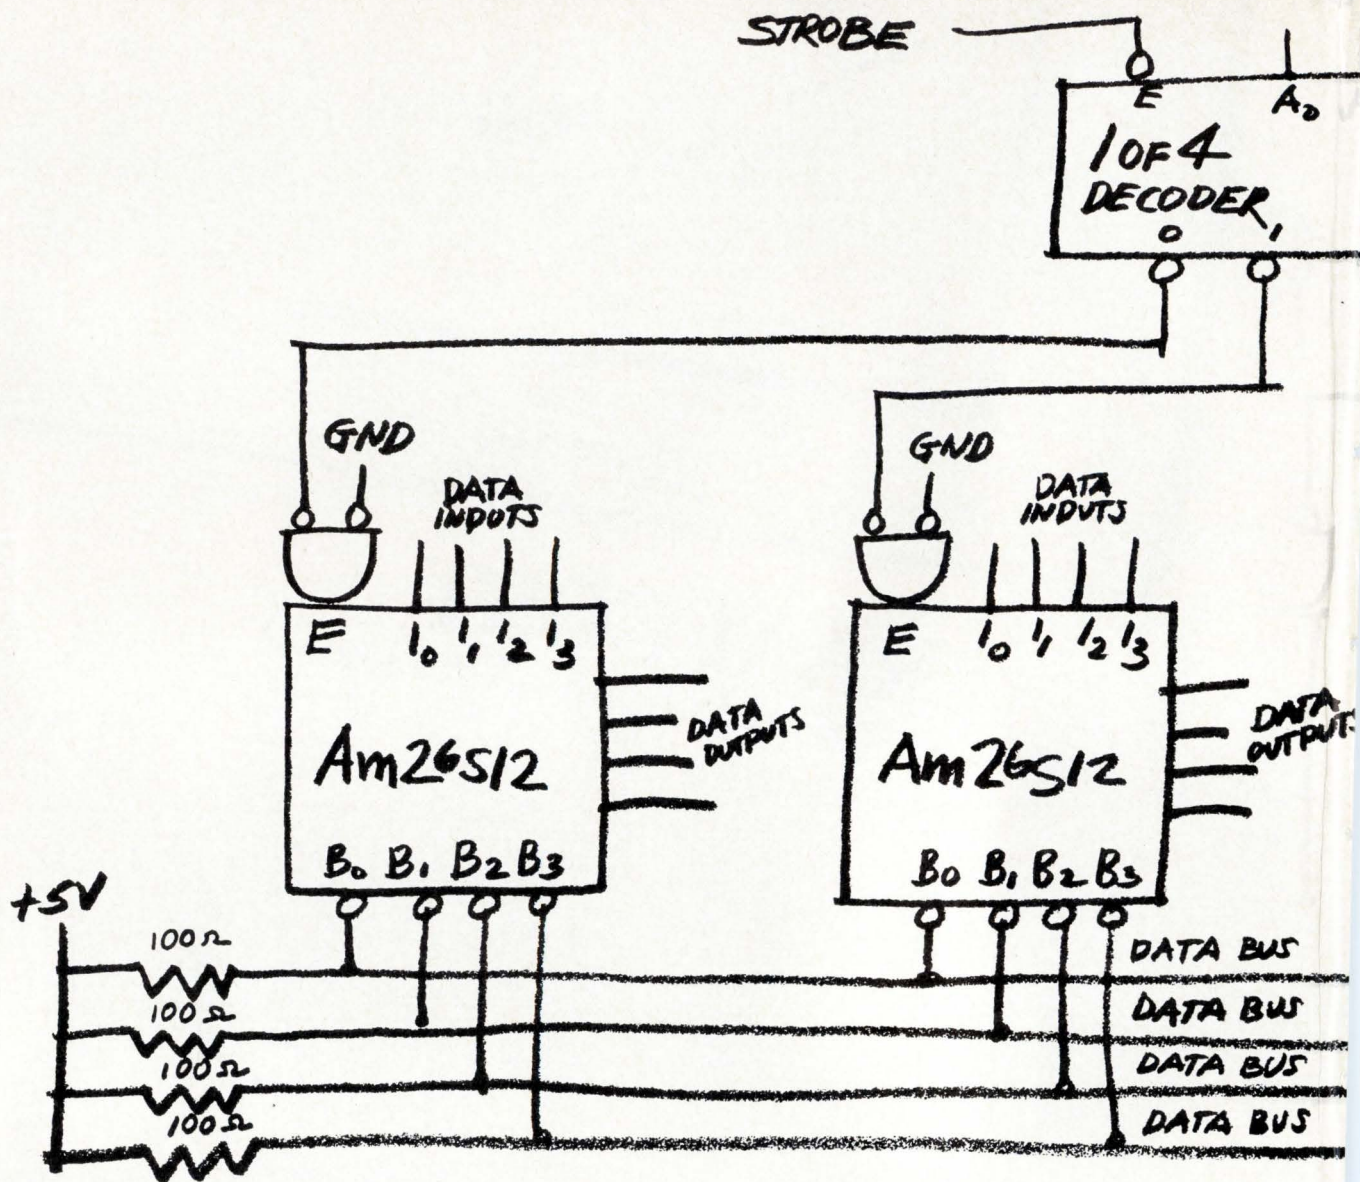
STROBE

E $A_0$

1 OF 4
DECODER

0 1

GND

DATA INPUTS

E $I_0$ $I_1$ $I_2$ $I_3$

Am26S12

DATA OUTPUTS

$B_0$ $B_1$ $B_2$ $B_3$

GND

DATA INPUTS

E $I_0$ $I_1$ $I_2$ $I_3$

Am26S12

DATA OUTPUTS

$B_0$ $B_1$ $B_2$ $B_3$

+5V

100Ω

100Ω

100Ω

100Ω

DATA BUS

DATA BUS

DATA BUS

DATA BUS